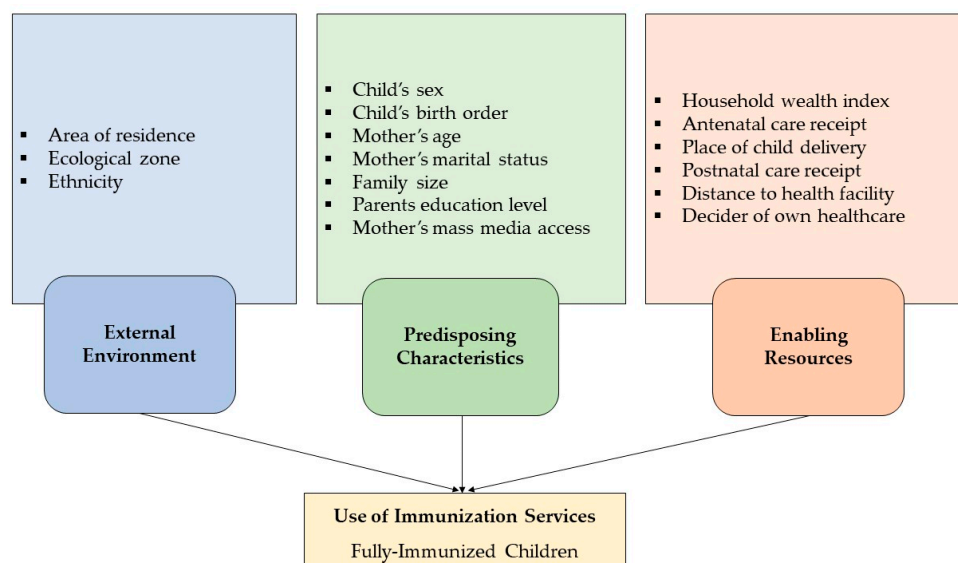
- Area of residence
- Ecological zone
- Ethnicity

External Environment

- Child's sex
- Child's birth order
- Mother's age
- Mother's marital status
- Family size
- Parents education level
- Mother's mass media access

Predisposing Characteristics

- Household wealth index
- Antenatal care receipt
- Place of child delivery
- Postnatal care receipt
- Distance to health facility
- Decider of own healthcare

Enabling Resources

Use of Immunization Services

Fully-Immunized Children